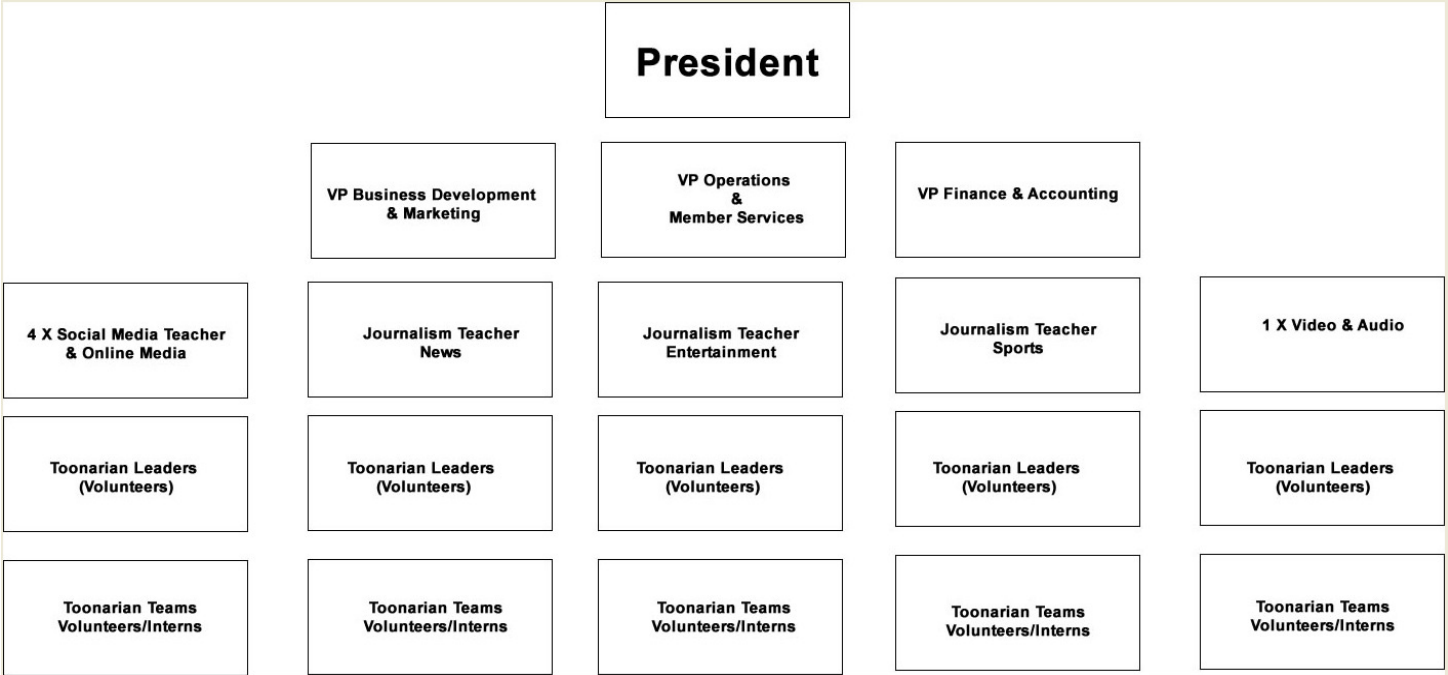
President

VP Business Development & Marketing

VP Operations & Member Services

VP Finance & Accounting

4 X Social Media Teacher & Online Media

Journalism Teacher News

Journalism Teacher Entertainment

Journalism Teacher Sports

1 X Video & Audio

Toonarian Leaders (Volunteers)

Toonarian Leaders (Volunteers)

Toonarian Leaders (Volunteers)

Toonarian Leaders (Volunteers)

Toonarian Leaders (Volunteers)

Toonarian Teams Volunteers/Interns

Toonarian Teams Volunteers/Interns

Toonarian Teams Volunteers/Interns

Toonarian Teams Volunteers/Interns

Toonarian Teams Volunteers/Interns